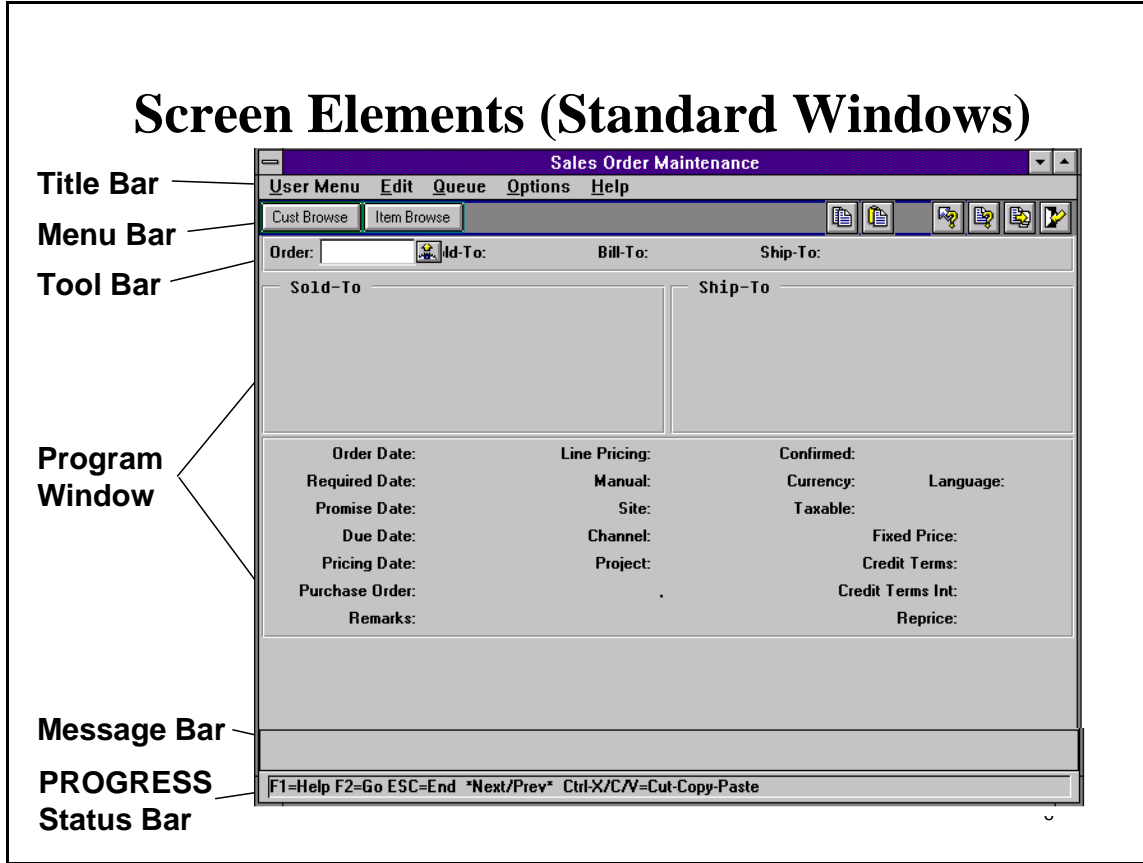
Screen Elements (Standard Windows)

Title Bar

Menu Bar

Tool Bar

Program Window

Message Bar

PROGRESS Status Bar

Sales Order Maintenance

User Menu Edit Queue Options Help

Cust Browse Item Browse

Order: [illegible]ld-To: Bill-To: Ship-To:

Sold-To

Ship-To

Order Date:
Required Date:
Promise Date:
Due Date:
Pricing Date:
Purchase Order:
Remarks:

Line Pricing:
Manual:
Site:
Channel:
Project:

Confirmed:
Currency:
Language:
Taxable:
Fixed Price:
Credit Terms:
Credit Terms Int:
Reprice:

F1=Help F2=Go ESC=End *Next/Prev* Ctrl-X/C/V=Cut-Copy-Paste

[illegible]